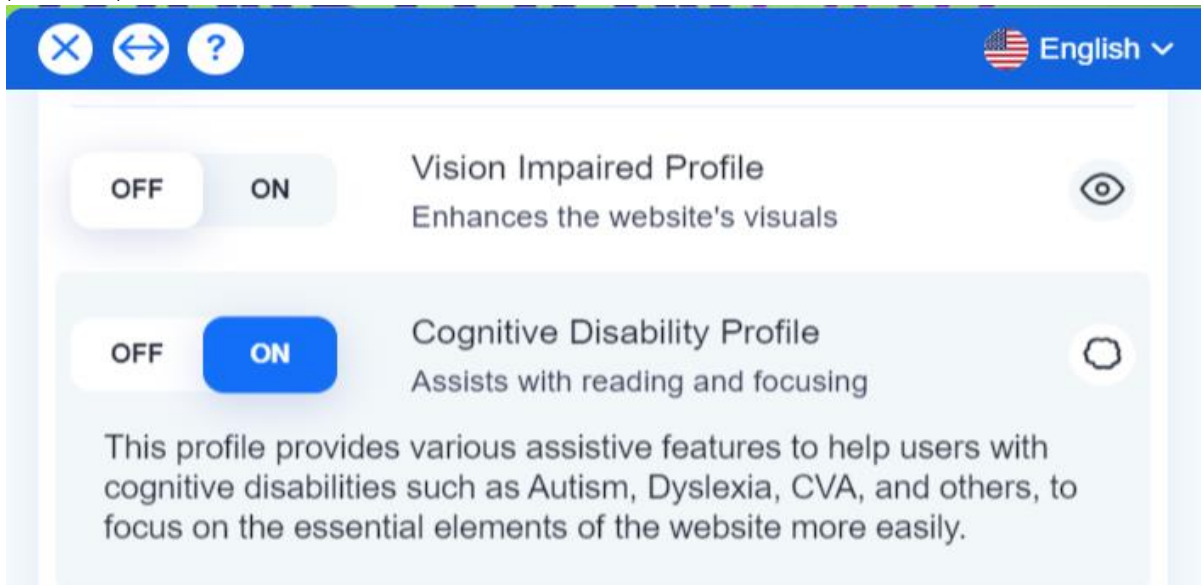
English

OFF ON

Vision Impaired Profile

Enhances the website's visuals

OFF ON

Cognitive Disability Profile

Assists with reading and focusing

This profile provides various assistive features to help users with cognitive disabilities such as Autism, Dyslexia, CVA, and others, to focus on the essential elements of the website more easily.